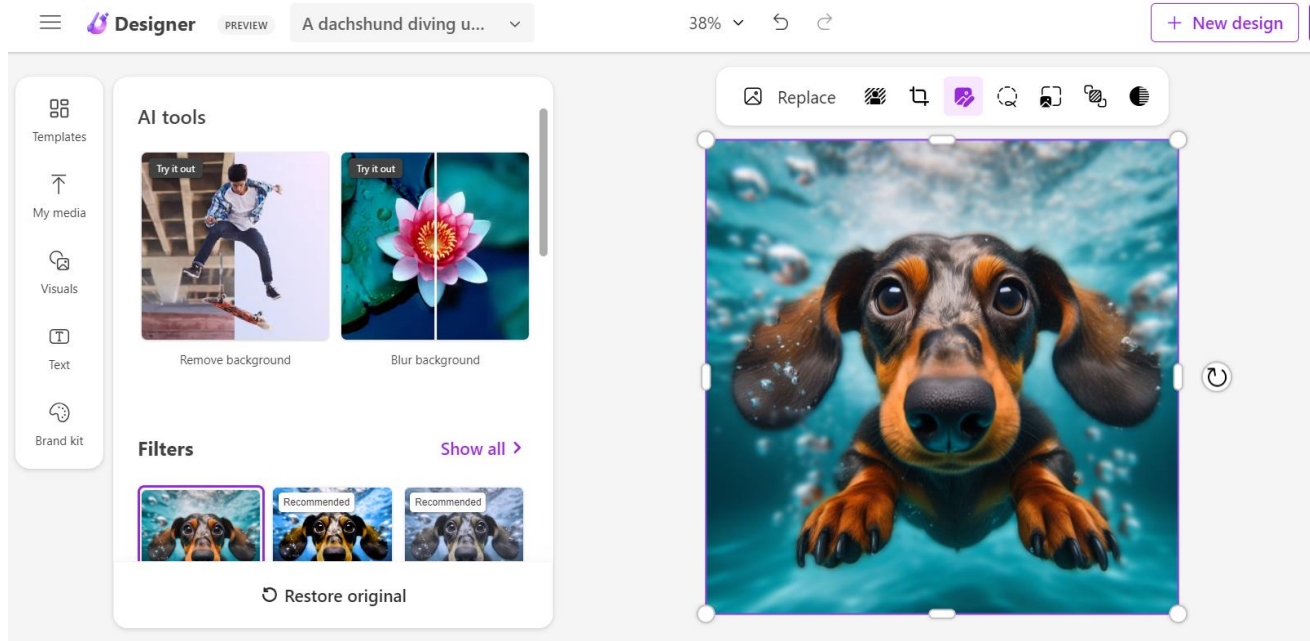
Designer PREVIEW A dachshund diving u...

38%

+ New design

Templates

My media

Visuals

Text

Brand kit

AI tools

Try it out

Try it out

Remove background

Blur background

Filters

Show all >

Recommended

Recommended

Restore original

Replace